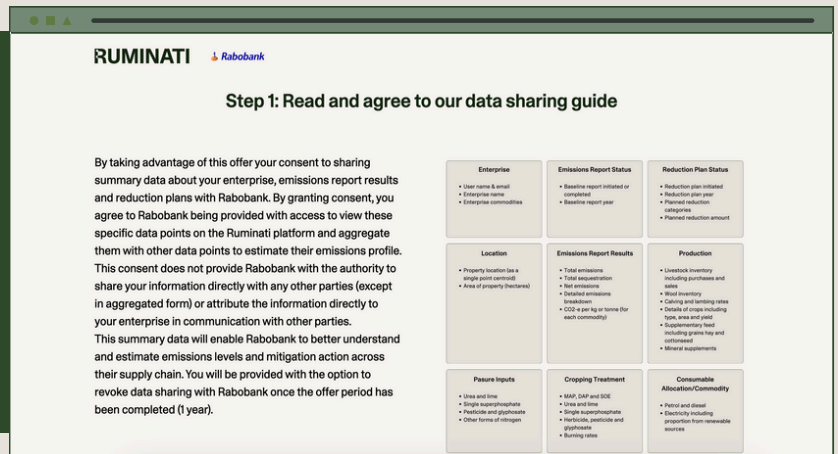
RUMINATI Rabobank

Step 1: Read and agree to our data sharing guide

By taking advantage of this offer your consent to sharing summary data about your enterprise, emissions report results and reduction plans with Rabobank. By granting consent, you agree to Rabobank being provided with access to view these specific data points on the Ruminati platform and aggregate them with other data points to estimate their emissions profile. This consent does not provide Rabobank with the authority to share your information directly with any other parties (except in aggregated form) or attribute the information directly to your enterprise in communication with other parties.
This summary data will enable Rabobank to better understand and estimate emissions levels and mitigation action across their supply chain. You will be provided with the option to revoke data sharing with Rabobank once the offer period has been completed (1 year).

Enterprise
• User name & email
• Enterprise name
• Enterprise commodities

Emissions Report Status
• Baseline report initiated or completed
• Baseline report year

Reduction Plan Status
• Reduction plan initiated
• Reduction plan year
• Planned reduction categories
• Planned reduction amount

Location
• Property location (as a single point centroid)
• Area of property (hectares)

Emissions Report Results
• Total emissions
• Total sequestration
• Net emissions
• Detailed emissions breakdown
• CO2-e per kg or tonne (for each commodity)

Production
• Livestock inventory including purchases and sales
• Wool inventory
• Calving and lambing rates
• Details of crops including type, area and yield
• Supplementary feed including grains hay and cottonseed
• Mineral supplements

Pasure Inputs
• Urea and lime
• Single superphosphate
• Pesticide and glyphosate
• Other forms of nitrogen

Cropping Treatment
• MAP, DAP and SOE
• Urea and lime
• Single superphosphate
• Herbicide, pesticide and glyphosate
• Burning rates

Consumable Allocation/Commodity
• Petrol and diesel
• Electricity including proportion from renewable sources